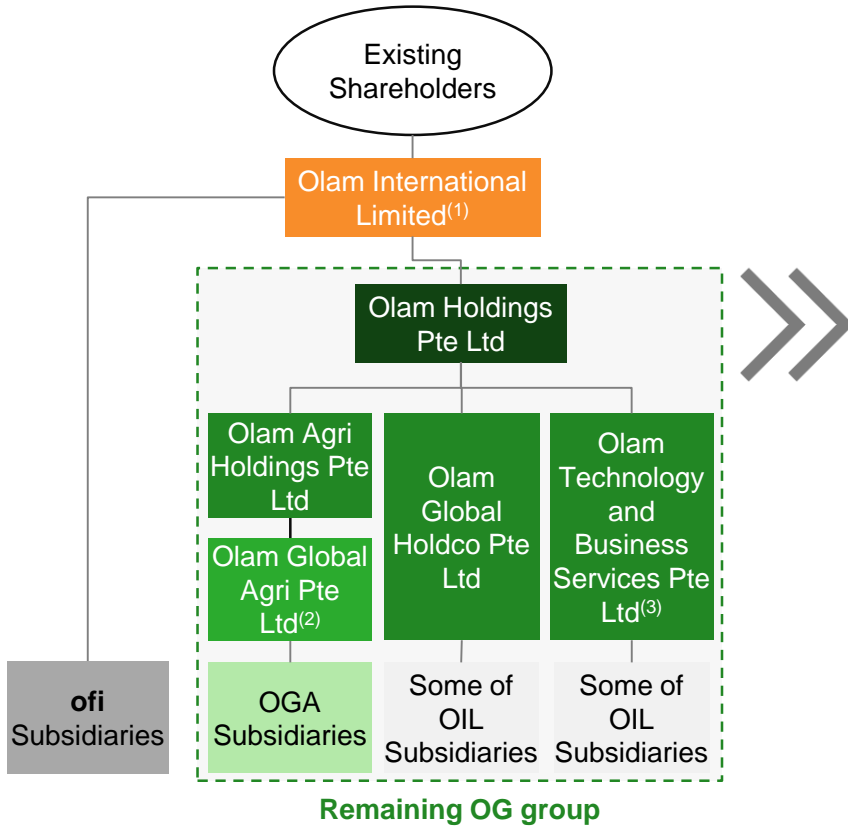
Existing Shareholders

Olam International Limited$^{(1)}$

Olam Holdings Pte Ltd

Olam Agri Holdings Pte Ltd

Olam Global Agri Pte Ltd$^{(2)}$

Olam Global Holdco Pte Ltd

Olam Technology and Business Services Pte Ltd$^{(3)}$

ofi Subsidiaries

OGA Subsidiaries

Some of OIL Subsidiaries

Some of OIL Subsidiaries

Remaining OG group